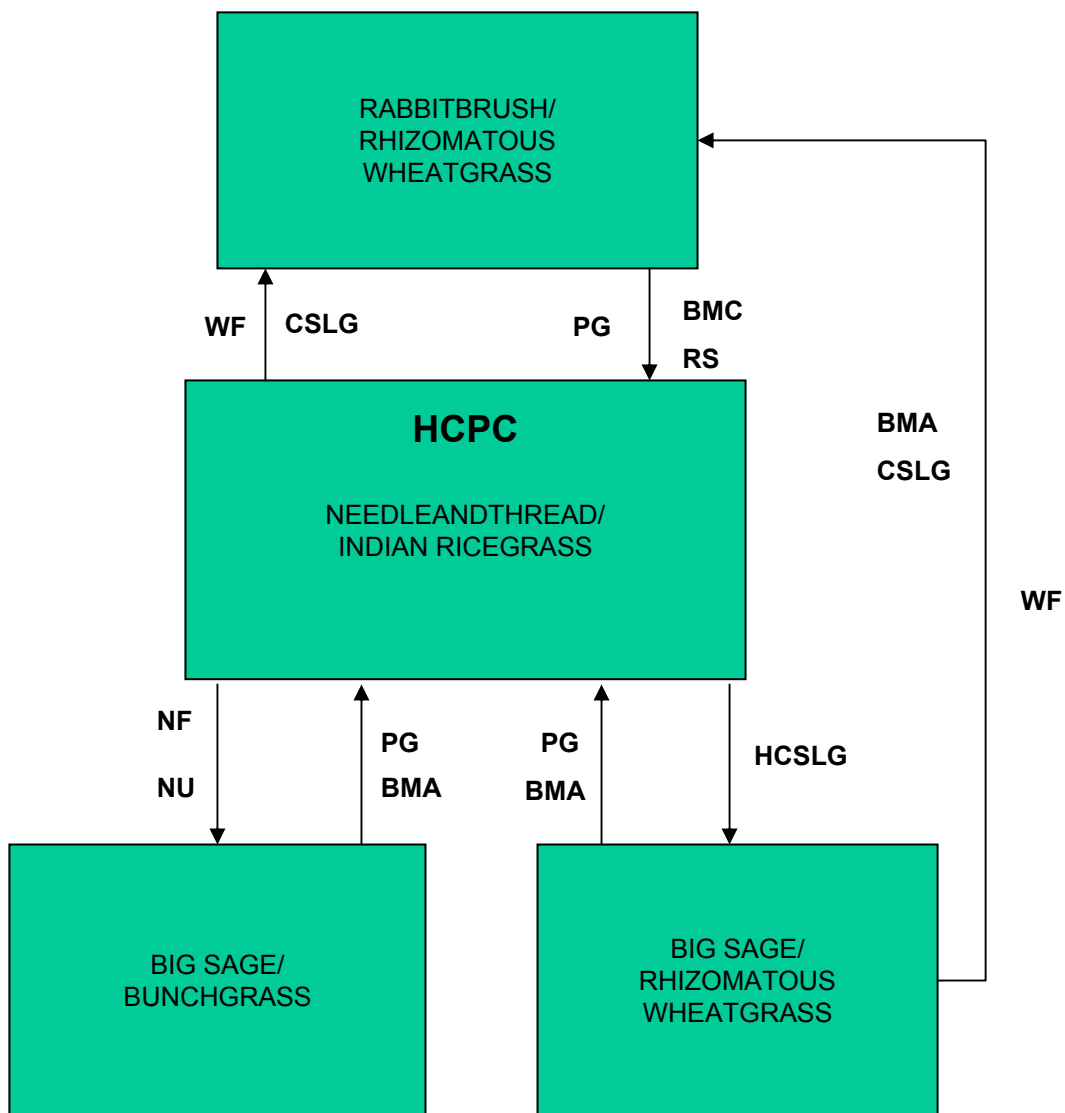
RABBITBRUSH/
RHIZOMATOUS
WHEATGRASS

WF

CSLG

PG

BMC

RS

HCPC

NEEDLEANDTHREAD/
INDIAN RICEGRASS

BMA

CSLG

WF

NF

NU

PG

BMA

PG

BMA

HCSLG

BIG SAGE/
BUNCHGRASS

BIG SAGE/
RHIZOMATOUS
WHEATGRASS